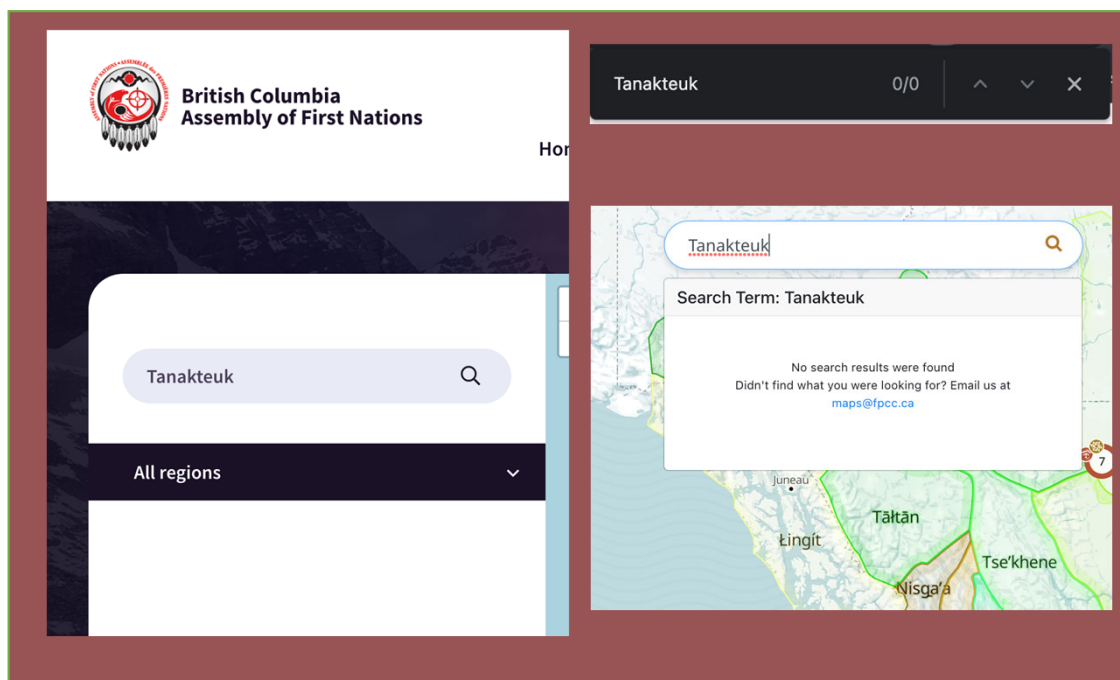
British Columbia
Assembly of First Nations

Hor

Tanakteuk

All regions

Tanakteuk 0/0

Tanakteuk

Search Term: Tanakteuk

No search results were found
Didn't find what you were looking for? Email us at
maps@fpcc.ca

Juneau
Tāłtān
Łingít
Tse'khene
Nisga'a
7